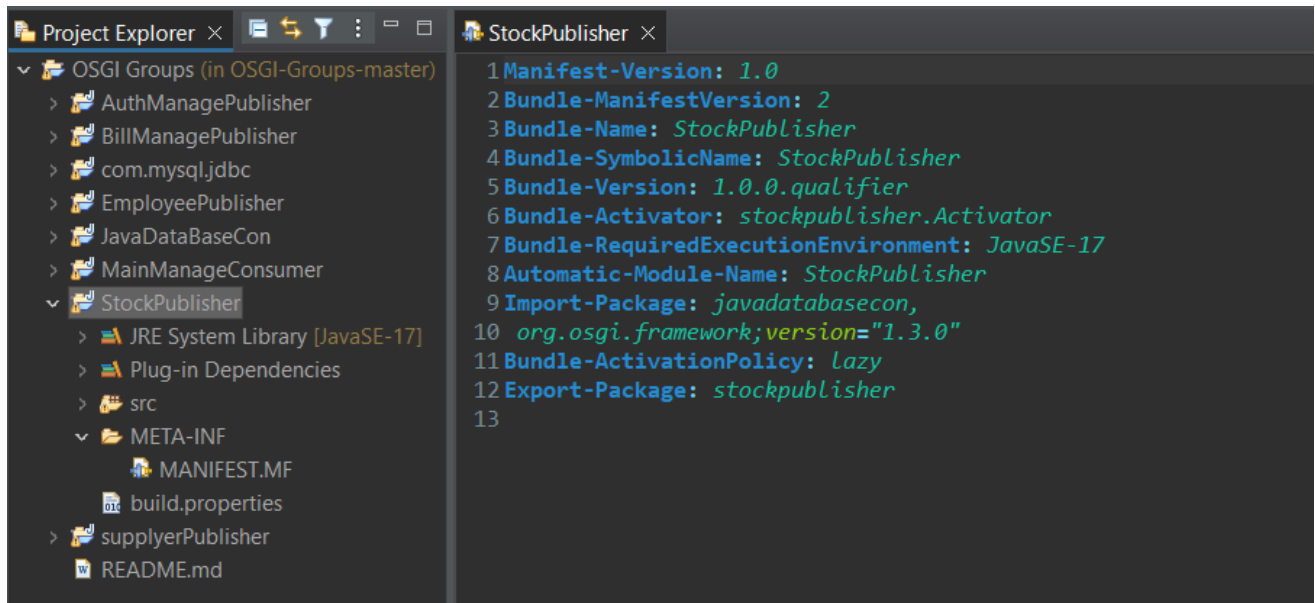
Project Explorer ×

OSGI Groups (in OSGI-Groups-master)
AuthManagePublisher
BillManagePublisher
com.mysql.jdbc
EmployeePublisher
JavaDataBaseCon
MainManageConsumer
StockPublisher
JRE System Library [JavaSE-17]
Plug-in Dependencies
src
META-INF
MANIFEST.MF
build.properties
supplyerPublisher
README.md

StockPublisher ×

1 Manifest-Version: 1.0
2 Bundle-ManifestVersion: 2
3 Bundle-Name: StockPublisher
4 Bundle-SymbolicName: StockPublisher
5 Bundle-Version: 1.0.0.qualifier
6 Bundle-Activator: stockpublisher.Activator
7 Bundle-RequiredExecutionEnvironment: JavaSE-17
8 Automatic-Module-Name: StockPublisher
9 Import-Package: javadatabasecon,
10 org.osgi.framework;version="1.3.0"
11 Bundle-ActivationPolicy: lazy
12 Export-Package: stockpublisher
13